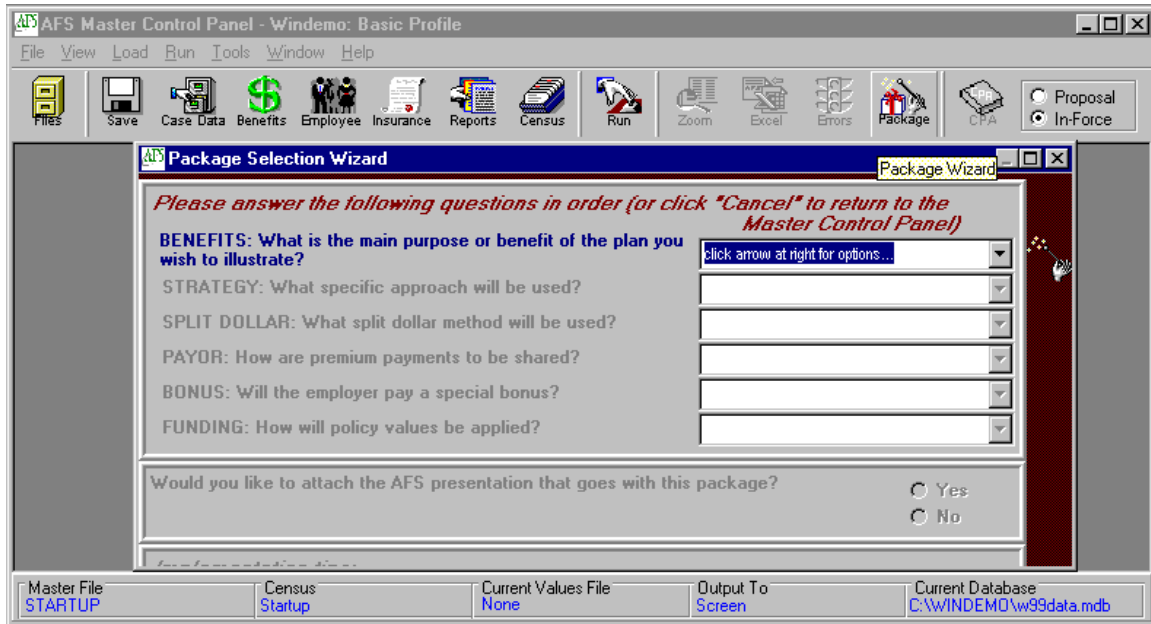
AFS AFS Master Control Panel - Windemo: Basic Profile

File View Load Run Tools Window Help

Files Save Case Data Benefits Employee Insurance Reports Census Run Zoom Excel Errors Package CPA

Proposal
In-Force

AFS Package Selection Wizard

Package Wizard

Please answer the following questions in order (or click "Cancel" to return to the Master Control Panel)

BENEFITS: What is the main purpose or benefit of the plan you wish to illustrate?

click arrow at right for options...

STRATEGY: What specific approach will be used?

SPLIT DOLLAR: What split dollar method will be used?

PAYOR: How are premium payments to be shared?

BONUS: Will the employer pay a special bonus?

FUNDING: How will policy values be applied?

Would you like to attach the AFS presentation that goes with this package?

Yes
No

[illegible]

Master File
STARTUP

Census
Startup

Current Values File
None

Output To
Screen

Current Database
C:\WINDEMO\w99data.mdb